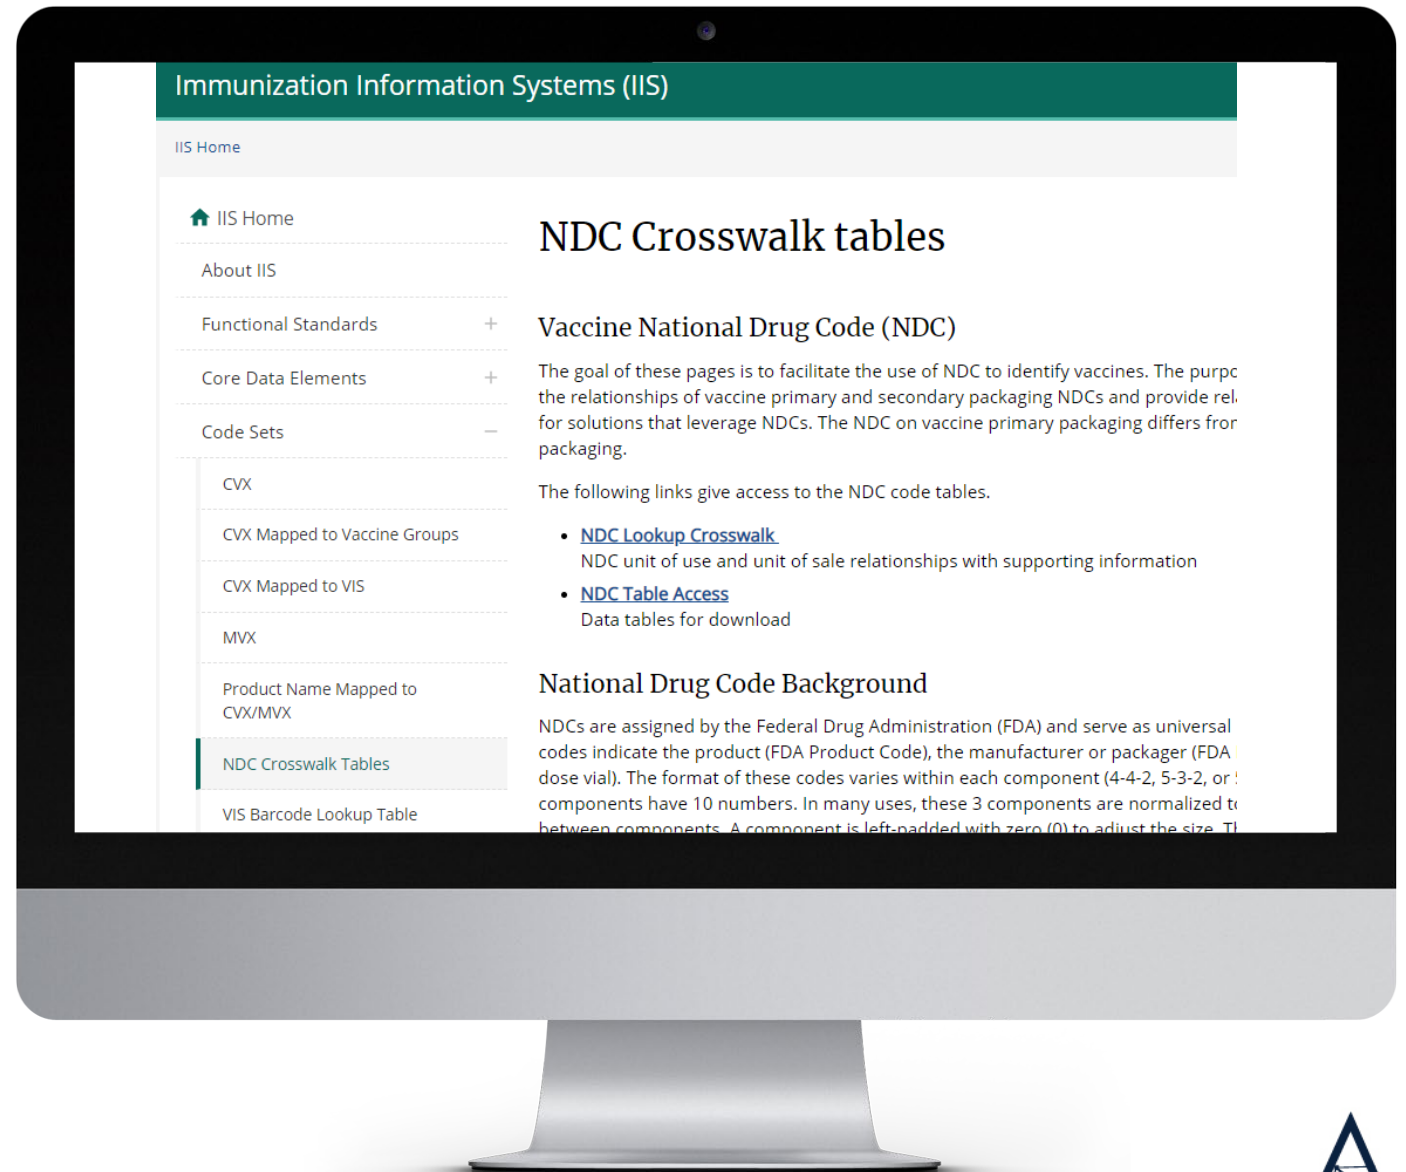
Immunization Information Systems (IIS)

IIS Home

IIS Home

About IIS

Functional Standards +

Core Data Elements +

Code Sets –

CVX

CVX Mapped to Vaccine Groups

CVX Mapped to VIS

MVX

Product Name Mapped to CVX/MVX

NDC Crosswalk Tables

VIS Barcode Lookup Table

NDC Crosswalk tables

Vaccine National Drug Code (NDC)

The goal of these pages is to facilitate the use of NDC to identify vaccines. The purpo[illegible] the relationships of vaccine primary and secondary packaging NDCs and provide rel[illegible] for solutions that leverage NDCs. The NDC on vaccine primary packaging differs fro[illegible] packaging.

The following links give access to the NDC code tables.

- NDC Lookup Crosswalk
NDC unit of use and unit of sale relationships with supporting information
- NDC Table Access
Data tables for download

National Drug Code Background

NDCs are assigned by the Federal Drug Administration (FDA) and serve as universal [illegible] codes indicate the product (FDA Product Code), the manufacturer or packager (FDA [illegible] dose vial). The format of these codes varies within each component (4-4-2, 5-3-2, or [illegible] components have 10 numbers. In many uses, these 3 components are normalized t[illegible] between components. A component is left-padded with zero (0) to adjust the size. T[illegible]